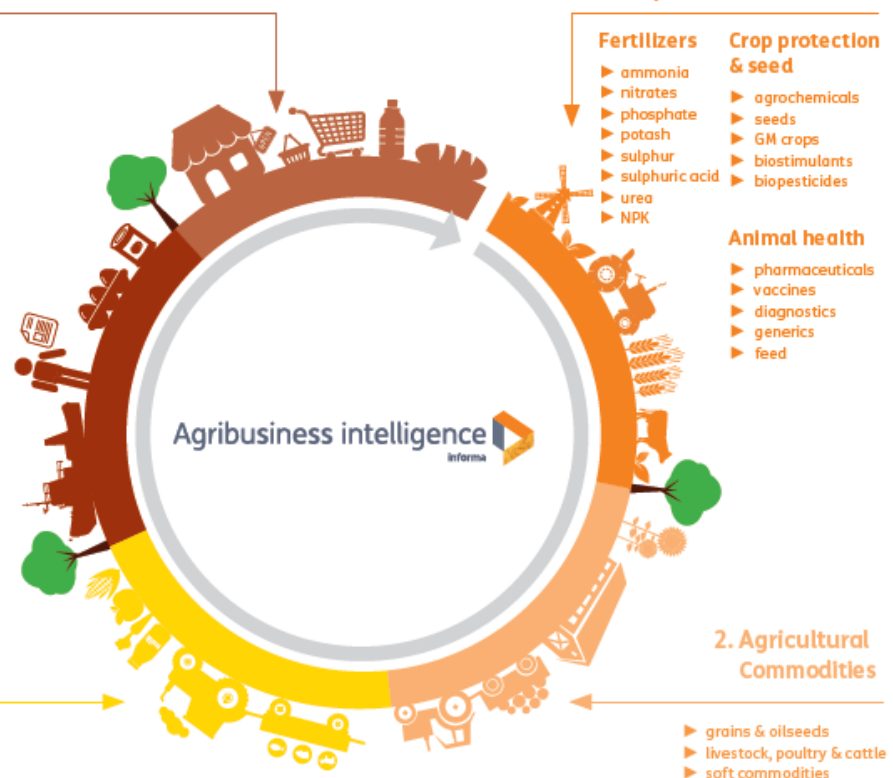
Fertilizers
► ammonia
► nitrates
► phosphate
► potash
► sulphur
► sulphuric acid
► urea
► NPK

Crop protection & seed
► agrochemicals
► seeds
► GM crops
► biostimulants
► biopesticides

Animal health
► pharmaceuticals
► vaccines
► diagnostics
► generics
► feed

Agribusiness intelligence
informa

2. Agricultural Commodities

► grains & oilseeds
► livestock, poultry & cattle
► soft commodities